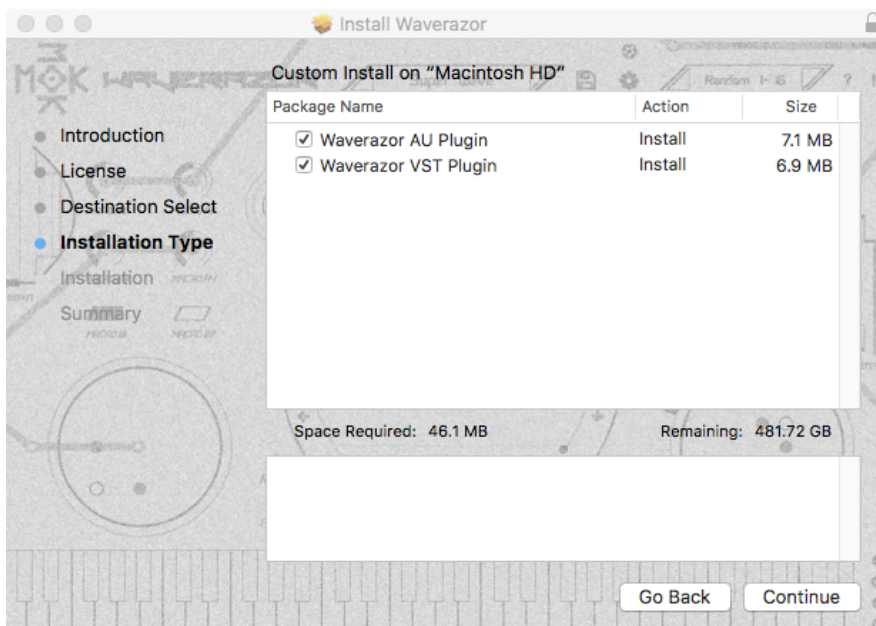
Install Waverazor

MOK WAVERAZOR

Custom Install on “Macintosh HD”

Introduction
License
Destination Select
Installation Type
Installation
Summary

| Package Name | Action | Size |
|---|---|---|
| ☑ Waverazor AU Plugin | Install | 7.1 MB |
| ☑ Waverazor VST Plugin | Install | 6.9 MB |

Space Required: 46.1 MB

Remaining: 481.72 GB

Go Back

Continue